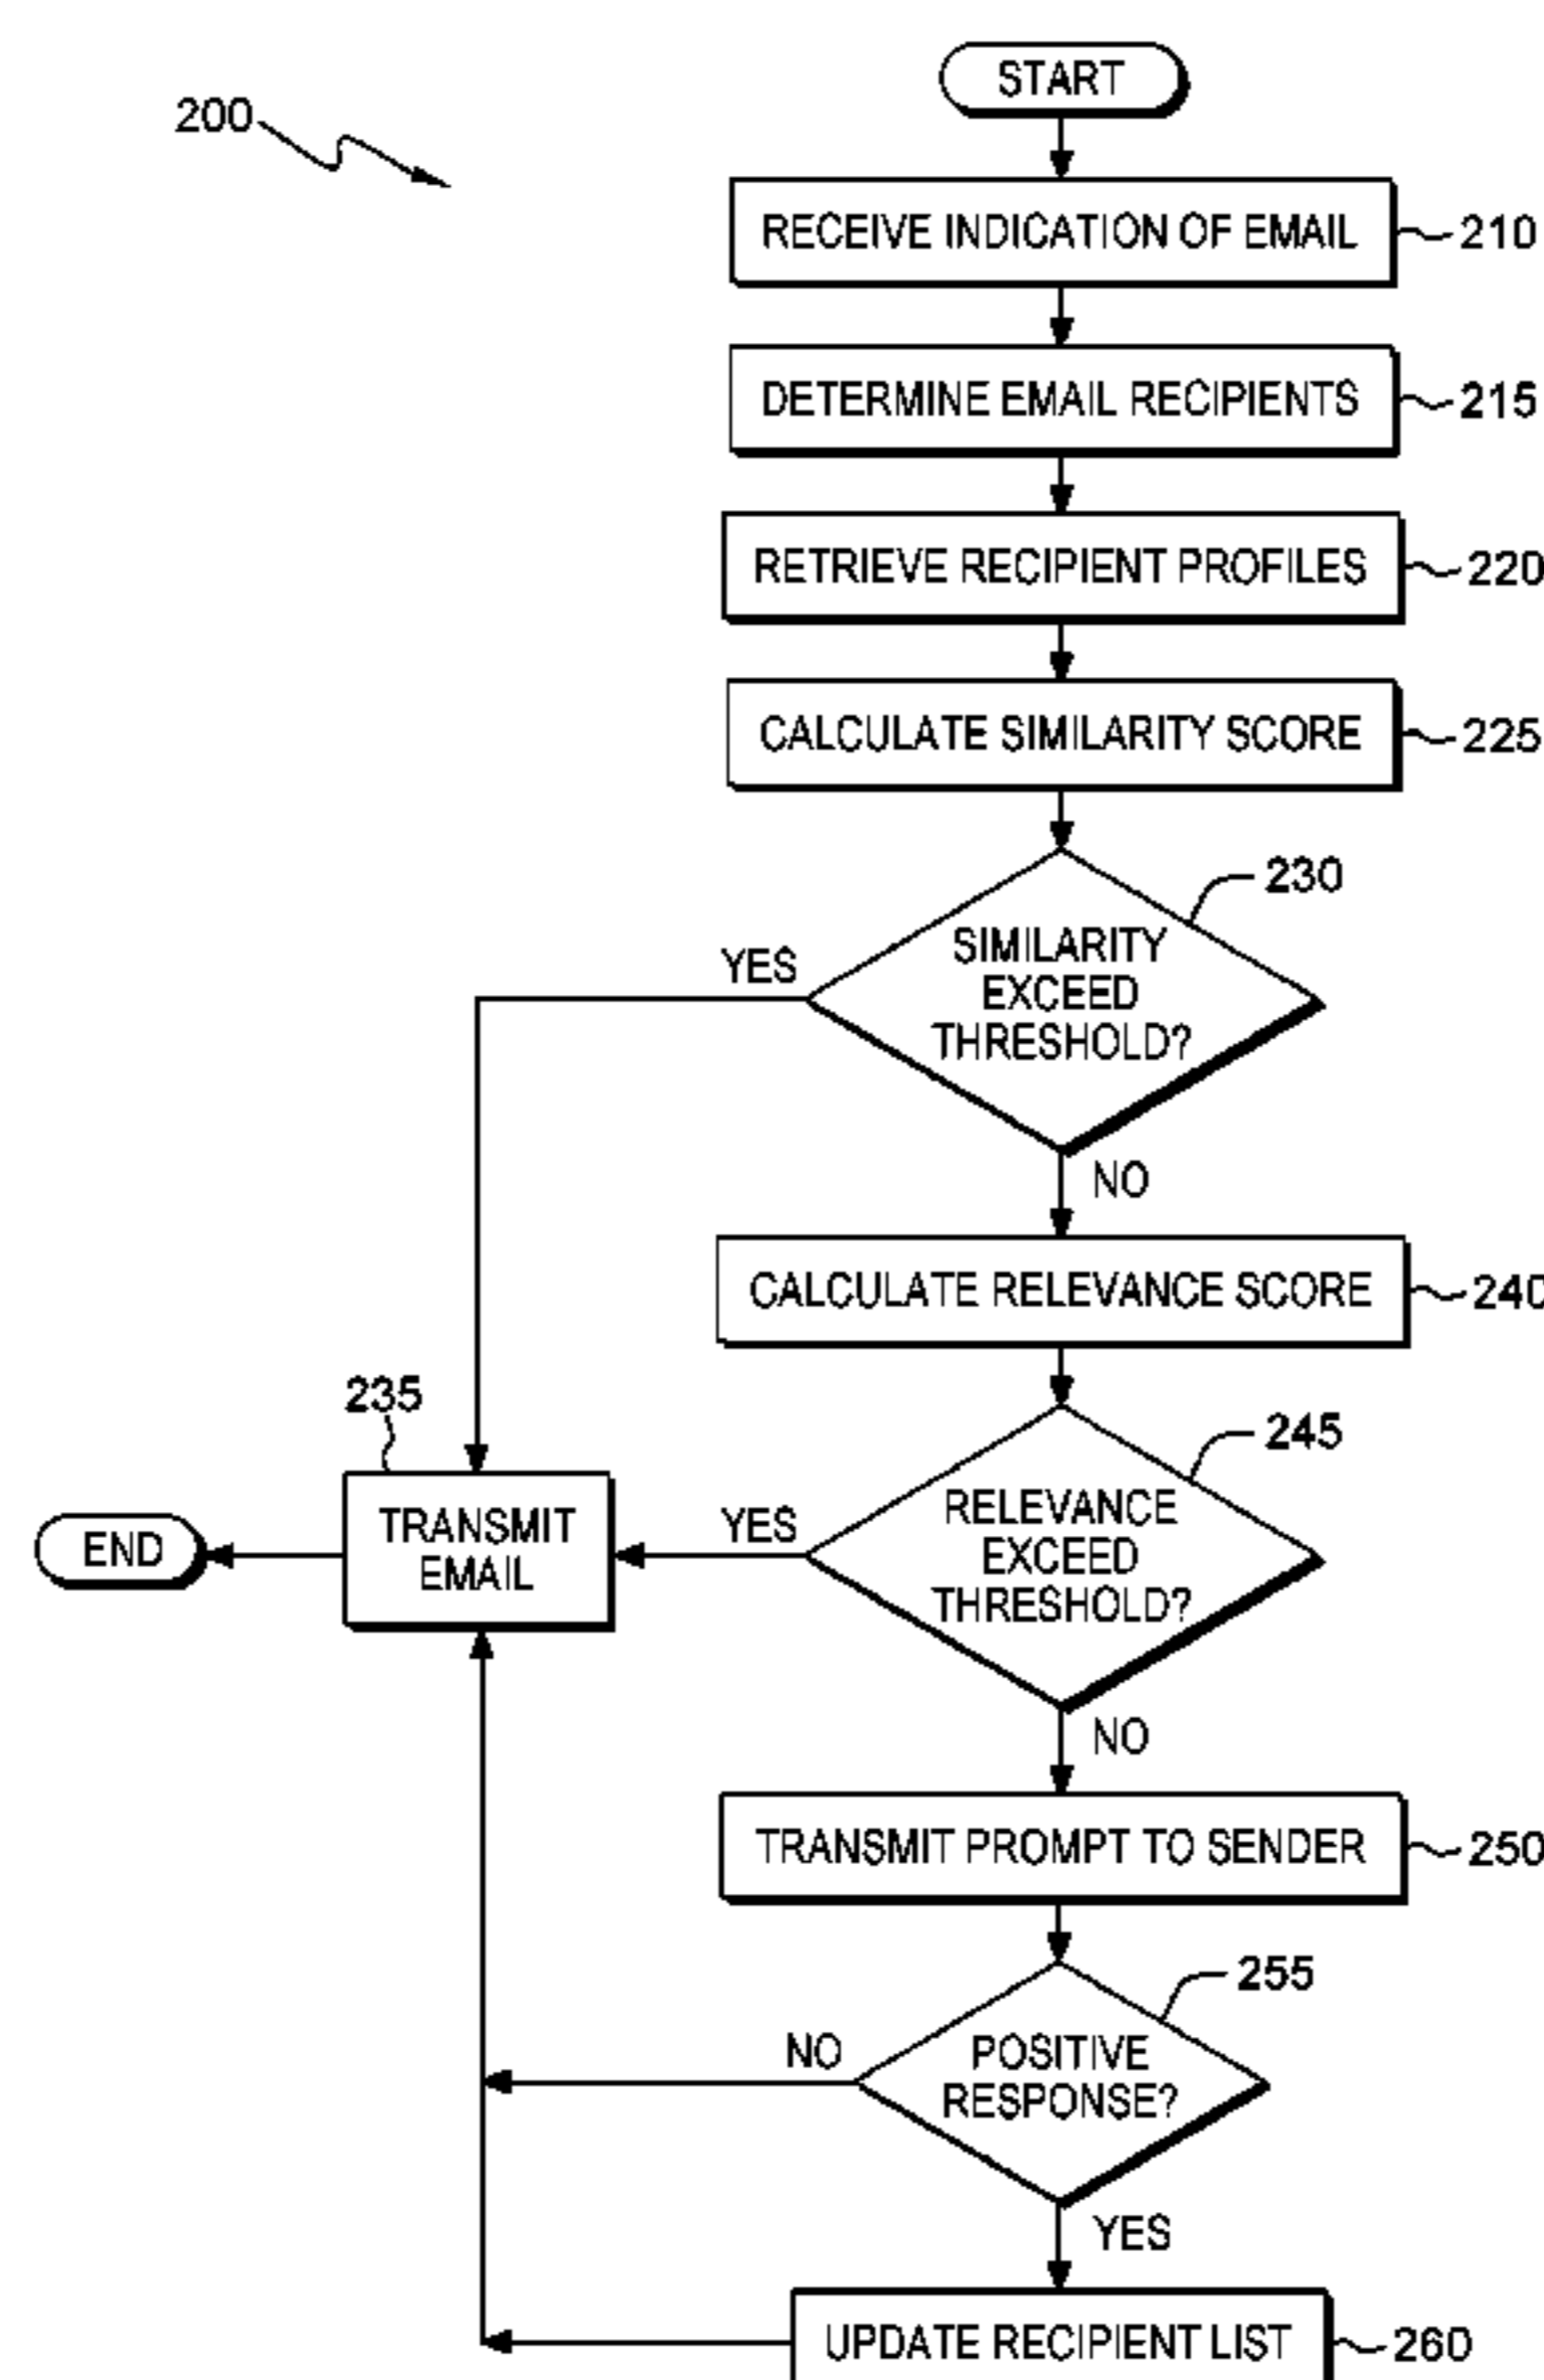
200

START

RECEIVE INDICATION OF EMAIL 210

DETERMINE EMAIL RECIPIENTS 215

RETRIEVE RECIPIENT PROFILES 220

CALCULATE SIMILARITY SCORE 225

230

SIMILARITY EXCEED THRESHOLD?

YES

NO

CALCULATE RELEVANCE SCORE 240

235

TRANSMIT EMAIL

END

245

RELEVANCE EXCEED THRESHOLD?

YES

NO

TRANSMIT PROMPT TO SENDER 250

255

POSITIVE RESPONSE?

NO

YES

UPDATE RECIPIENT LIST 260